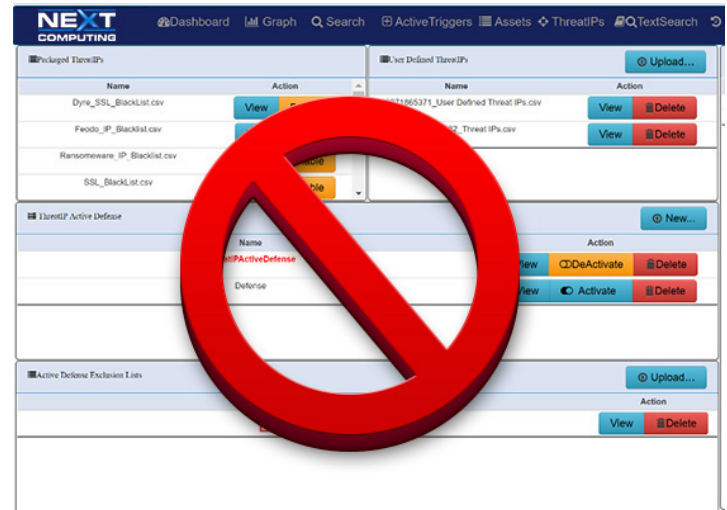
NEXT COMPUTING

Dashboard Graph Search ActiveTriggers Assets ThreatIPs TextSearch

Packaged ThreatIPs

| Name | Action |
|---|---|
| Dyre_SSL_BlackList.csv | View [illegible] |
| Feodo_IP_Blacklist.csv | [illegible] |
| Ransomeware_IP_Blacklist.csv | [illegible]able |
| SSL_BlackList.csv | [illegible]able |

User Defined ThreatIPs

Upload...

| Name | Action |
|---|---|
| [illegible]71665371_User Defined Threat IPs.csv | View Delete |
| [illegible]82_Threat IPs.csv | View Delete |

ThreatIP Active Defense

New...

| Name | Action |
|---|---|
| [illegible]tIPActiveDefense | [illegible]iew DeActivate Delete |
| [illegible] Defense | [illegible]iew Activate Delete |

Active Defense Exclusion Lists

Upload...

| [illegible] | Action |
|---|---|
| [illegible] | View Delete |